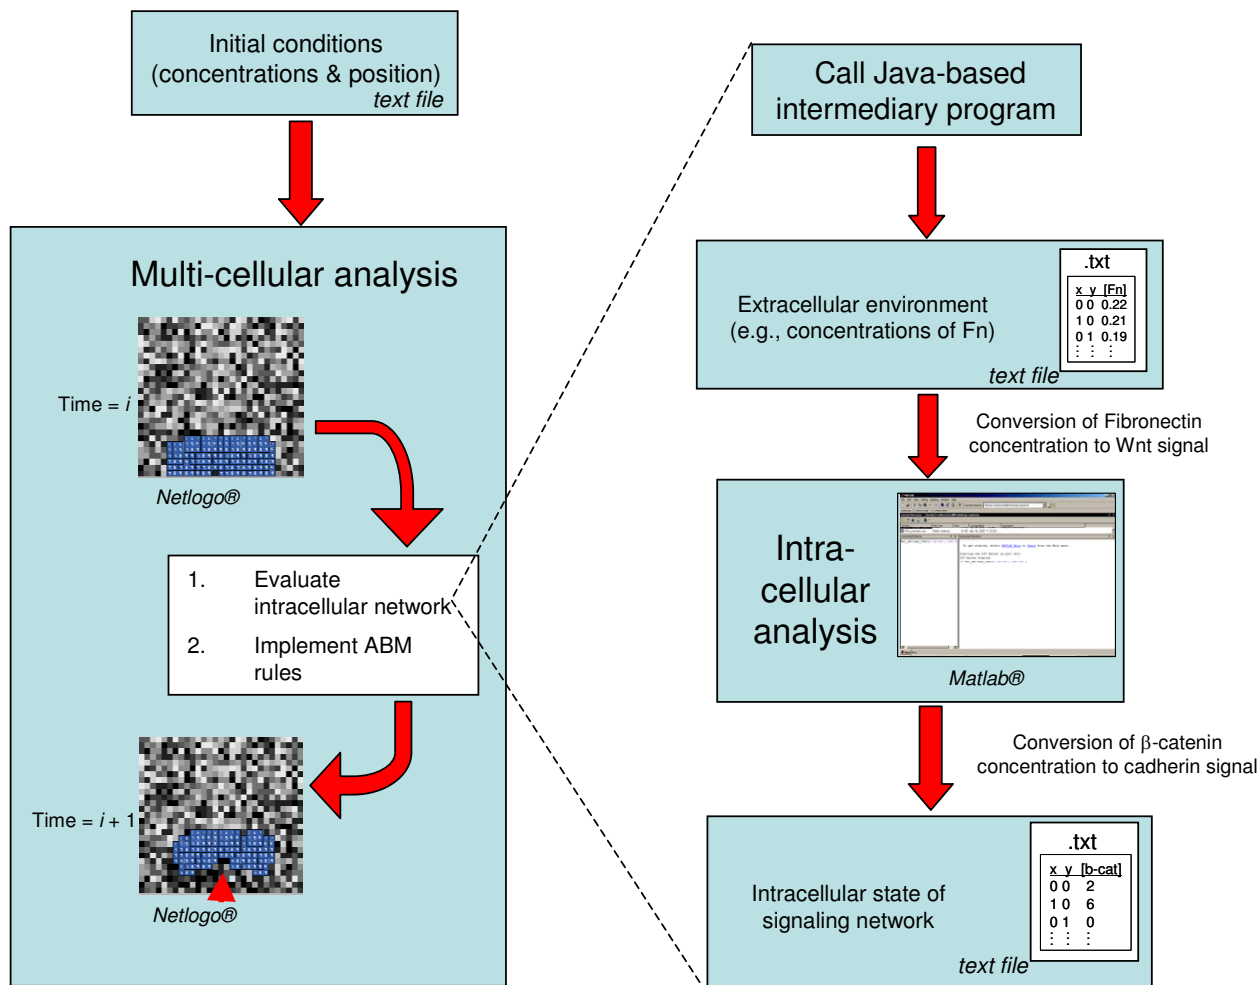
Initial conditions
(concentrations & position)
text file

Multi-cellular analysis

Time = $i$

Netlogo®

1. Evaluate intracellular network

2. Implement ABM rules

Time = $i + 1$

Netlogo®

Call Java-based intermediary program

Extracellular environment
(e.g., concentrations of Fn)

.txt

| x | y | [Fn] |
|---|---|---|
| 0 | 0 | 0.22 |
| 1 | 0 | 0.21 |
| 0 | 1 | 0.19 |
| ⋮ | ⋮ | ⋮ |

text file

Conversion of Fibronectin concentration to Wnt signal

Intra-cellular analysis

Matlab®

Conversion of $\beta$-catenin concentration to cadherin signal

Intracellular state of signaling network

.txt

| x | y | [b-cat] |
|---|---|---|
| 0 | 0 | 2 |
| 1 | 0 | 6 |
| 0 | 1 | 0 |
| ⋮ | ⋮ | ⋮ |

text file